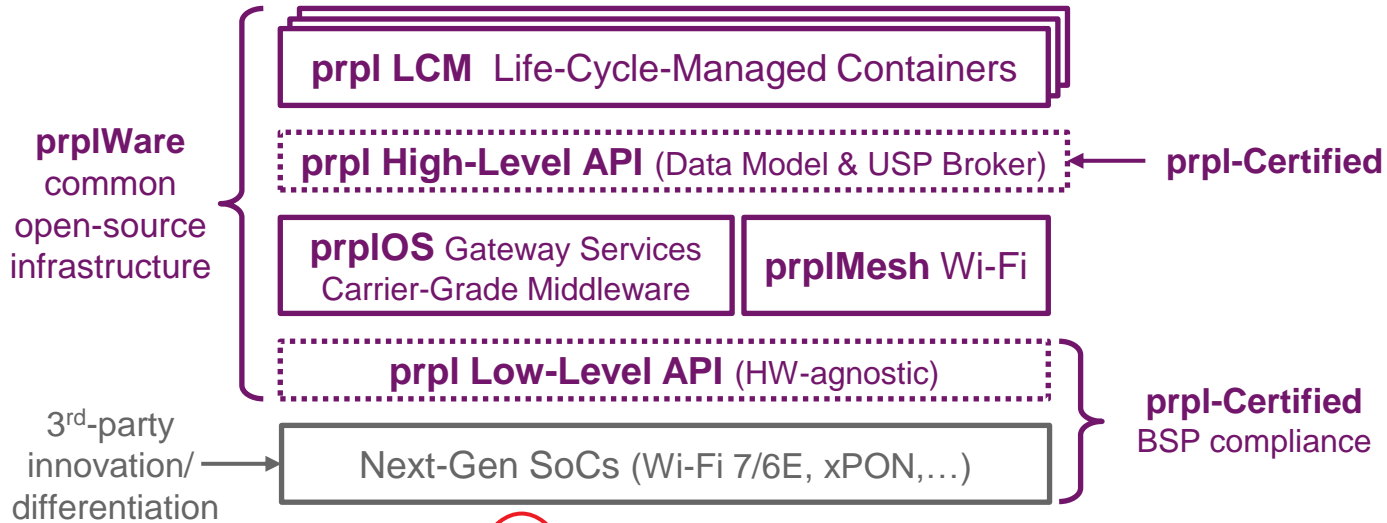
prplWare common open-source infrastructure

prpl LCM Life-Cycle-Managed Containers

prpl High-Level API (Data Model & USP Broker)

prpl-Certified

prplOS Gateway Services Carrier-Grade Middleware

prplMesh Wi-Fi

prpl Low-Level API (HW-agnostic)

prpl-Certified BSP compliance

3$^{rd}$-party innovation/ differentiation

Next-Gen SoCs (Wi-Fi 7/6E, xPON,…)